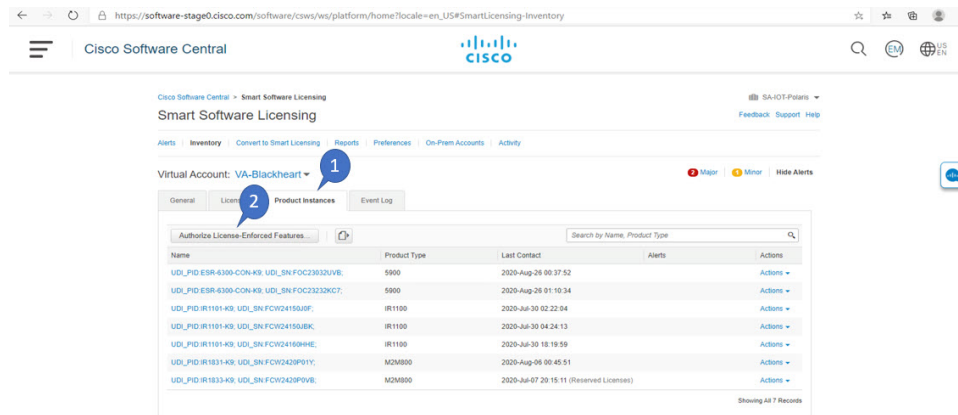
https://software-stage0.cisco.com/software/csws/ws/platform/home?locale=en_US#SmartLicensing-Inventory

Cisco Software Central

cisco

EM

US EN

Cisco Software Central > Smart Software Licensing

SA-IOT-Polaris

Smart Software Licensing

Feedback Support Help

Alerts | Inventory | Convert to Smart Licensing | Reports | Preferences | On-Prem Accounts | Activity

Virtual Account: VA-Blackheart

2 Major 1 Minor Hide Alerts

1

2

General | Licenses | Product Instances | Event Log

Authorize License-Enforced Features...

Search by Name, Product Type

| Name | Product Type | Last Contact | Alerts | Actions |
|---|---|---|---|---|
| UDI_PID:ESR-6300-CON-K9; UDI_SN:FOC23032UVB; | 5900 | 2020-Aug-26 00:37:52 | | Actions |
| UDI_PID:ESR-6300-CON-K9; UDI_SN:FOC23232KC7; | 5900 | 2020-Aug-26 01:10:34 | | Actions |
| UDI_PID:IR1101-K9; UDI_SN:FCW24150J0F; | IR1100 | 2020-Jul-30 02:22:04 | | Actions |
| UDI_PID:IR1101-K9; UDI_SN:FCW24150JBK; | IR1100 | 2020-Jul-30 04:24:13 | | Actions |
| UDI_PID:IR1101-K9; UDI_SN:FCW24160HHE; | IR1100 | 2020-Jul-30 18:19:59 | | Actions |
| UDI_PID:IR1831-K9; UDI_SN:FCW2420P01Y; | M2M800 | 2020-Aug-06 00:45:51 | | Actions |
| UDI_PID:IR1833-K9; UDI_SN:FCW2420P0VB; | M2M800 | 2020-Jul-07 20:15:11 (Reserved Licenses) | | Actions |

Showing All 7 Records